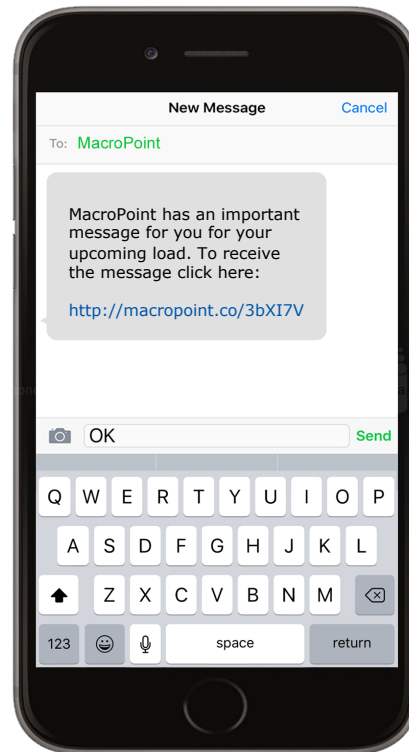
New Message
Cancel

To: MacroPoint

MacroPoint has an important message for you for your upcoming load. To receive the message click here:

http://macropoint.co/3bXI7V

OK
Send

Q W E R T Y U I O P
A S D F G H J K L
Z X C V B N M
123
space
return